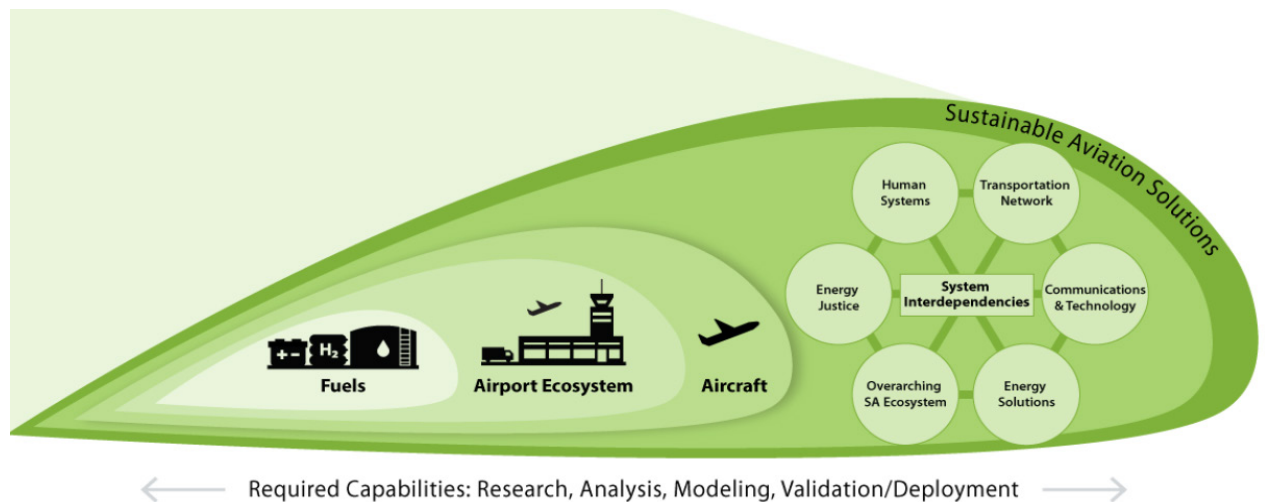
Sustainable Aviation Solutions

Human Systems

Transportation Network

Energy Justice

System Interdependencies

Communications & Technology

Overarching SA Ecosystem

Energy Solutions

$H_2$

Fuels

Airport Ecosystem

Aircraft

Required Capabilities: Research, Analysis, Modeling, Validation/Deployment